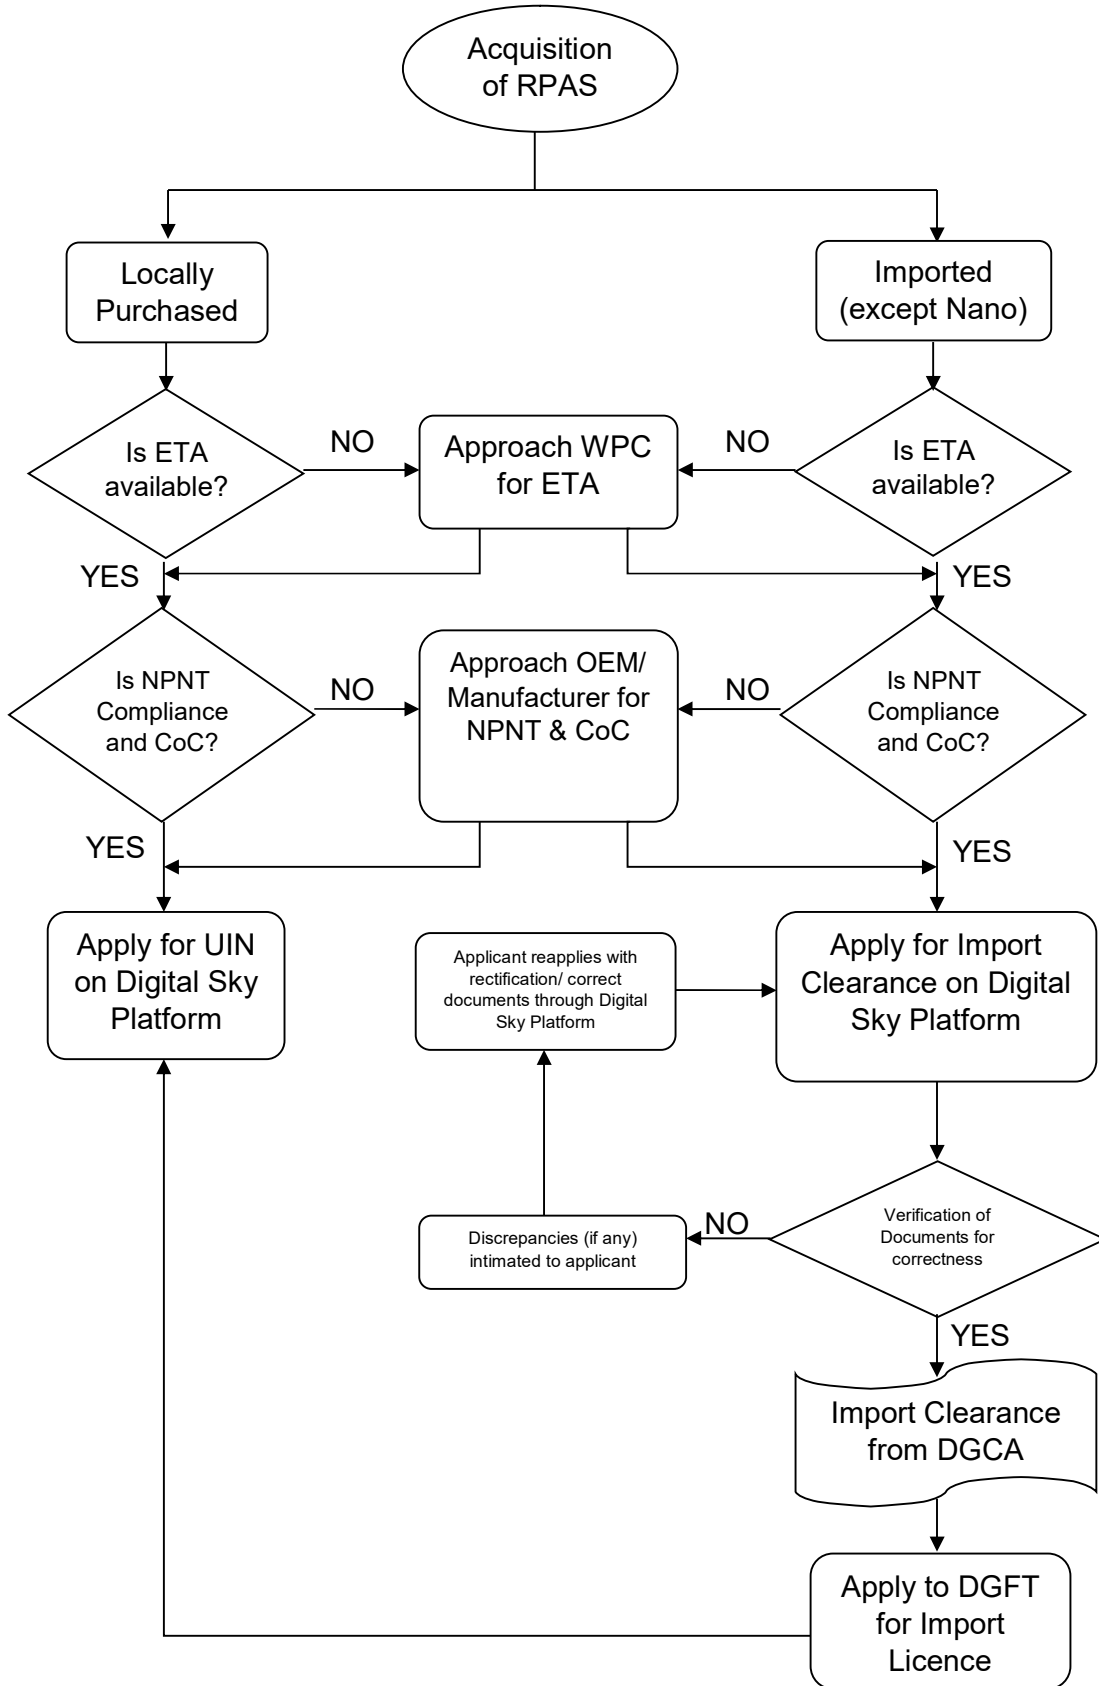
Acquisition of RPAS

Locally Purchased

Imported (except Nano)

Is ETA available?

NO

Approach WPC for ETA

NO

Is ETA available?

YES

YES

Is NPNT Compliance and CoC?

NO

Approach OEM/ Manufacturer for NPNT & CoC

NO

Is NPNT Compliance and CoC?

YES

YES

Apply for UIN on Digital Sky Platform

Applicant reapplies with rectification/ correct documents through Digital Sky Platform

Apply for Import Clearance on Digital Sky Platform

Discrepancies (if any) intimated to applicant

NO

Verification of Documents for correctness

YES

Import Clearance from DGCA

Apply to DGFT for Import Licence